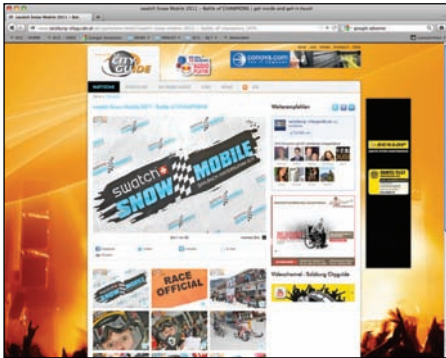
swatch Snow Mobile 2011 – Battle of CHAMPIONS | get inside and get in touch!

swatch Snow Mobile 2011 - Battle of CHAMPIONS

CITY GUIDE

swatch SNOW MOBILE

RACE OFFICIAL

Weiterempfehlen

Videochannel - Salzburg Cityguide